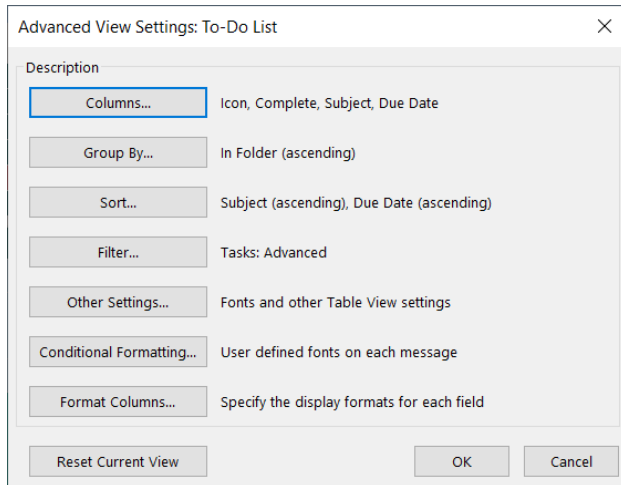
Advanced View Settings: To-Do List ×

Description

Columns... Icon, Complete, Subject, Due Date

Group By... In Folder (ascending)

Sort... Subject (ascending), Due Date (ascending)

Filter... Tasks: Advanced

Other Settings... Fonts and other Table View settings

Conditional Formatting... User defined fonts on each message

Format Columns... Specify the display formats for each field

Reset Current View

OK

Cancel